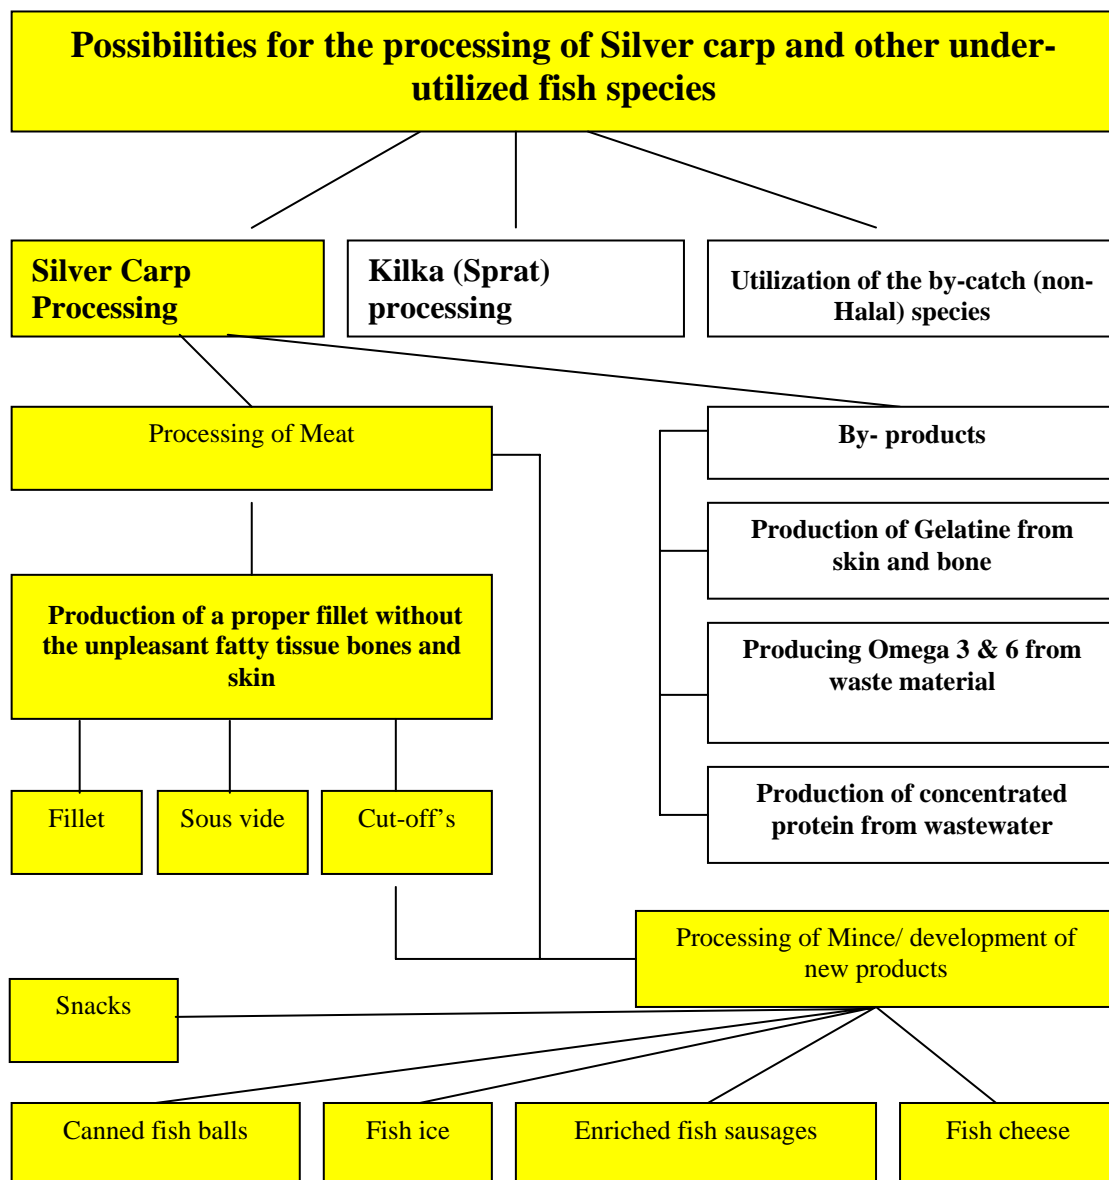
Possibilities for the processing of Silver carp and other under-utilized fish species

Silver Carp Processing

Kilka (Sprat) processing

Utilization of the by-catch (non-Halal) species

Processing of Meat

By- products

Production of Gelatine from skin and bone

Production of a proper fillet without the unpleasant fatty tissue bones and skin

Producing Omega 3 & 6 from waste material

Production of concentrated protein from wastewater

Fillet

Sous vide

Cut-off's

Processing of Mince/ development of new products

Snacks

Canned fish balls

Fish ice

Enriched fish sausages

Fish cheese